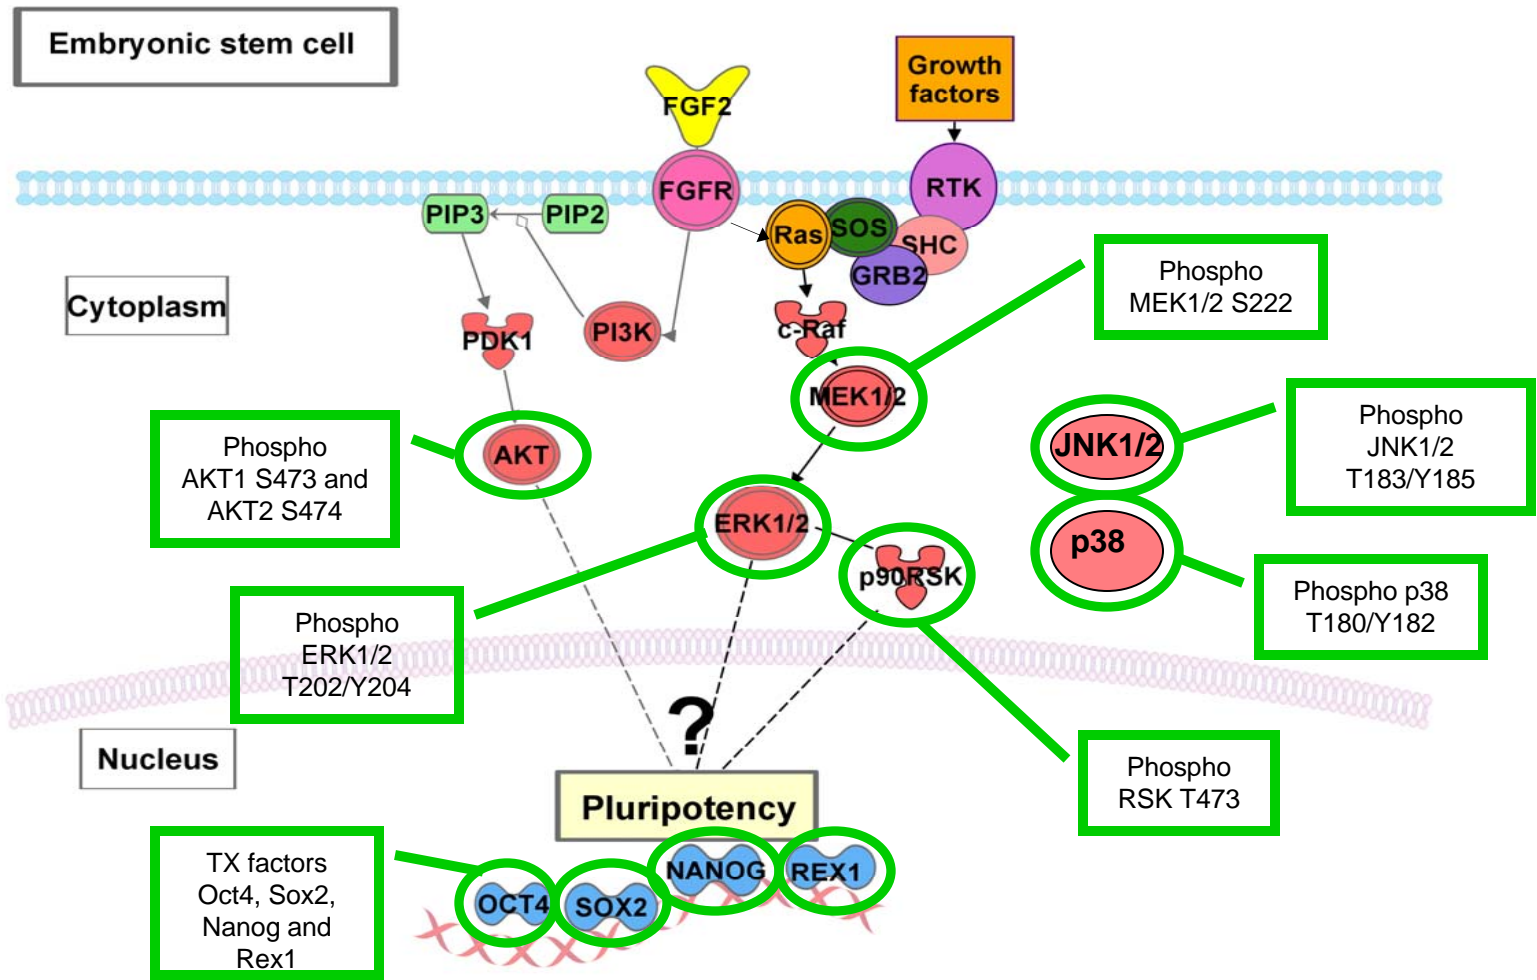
Embryonic stem cell

FGF2

Growth factors

FGFR

RTK

PIP3

PIP2

Ras

SOS

SHC

GRB2

Cytoplasm

PDK1

PI3K

c-Raf

Phospho MEK1/2 S222

MEK1/2

Phospho AKT1 S473 and AKT2 S474

AKT

JNK1/2

Phospho JNK1/2 T183/Y185

ERK1/2

p90RSK

p38

Phospho p38 T180/Y182

Phospho ERK1/2 T202/Y204

Nucleus

?

Pluripotency

Phospho RSK T473

TX factors Oct4, Sox2, Nanog and Rex1

OCT4

SOX2

NANOG

REX1